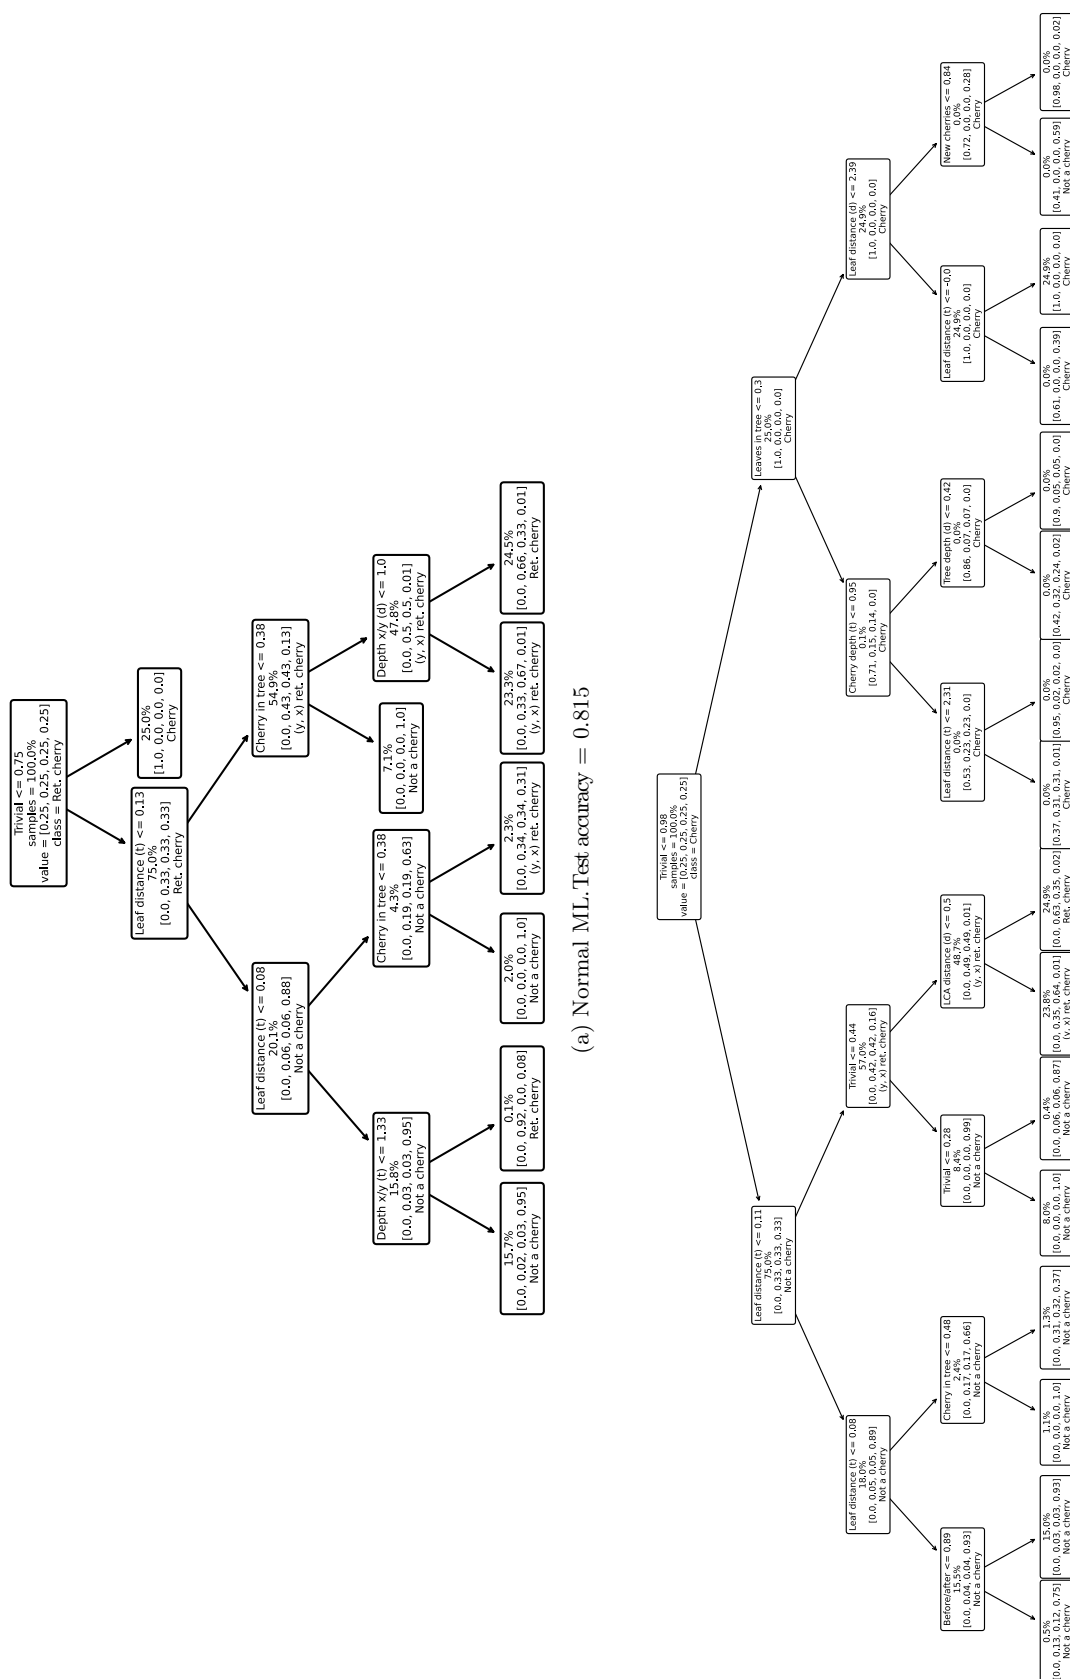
Trivial <= 0.75
samples = 100.0%
value = [0.25, 0.25, 0.25, 0.25]
class = Ret. cherry

Leaf distance (t) <= 0.13
75.0%
[0.0, 0.33, 0.33, 0.33]
Ret. cherry

25.0%
[1.0, 0.0, 0.0, 0.0]
Cherry

Leaf distance (t) <= 0.08
20.1%
[0.0, 0.06, 0.06, 0.88]
Not a cherry

Cherry in tree <= 0.38
54.9%
[0.0, 0.43, 0.43, 0.13]
(y, x) ret. cherry

Depth x/y (t) <= 1.33
15.8%
[0.0, 0.03, 0.03, 0.95]
Not a cherry

Cherry in tree <= 0.38
4.3%
[0.0, 0.19, 0.19, 0.63]
Not a cherry

7.1%
[0.0, 0.0, 0.0, 1.0]
Not a cherry

Depth x/y (d) <= 1.0
47.8%
[0.0, 0.5, 0.5, 0.01]
(y, x) ret. cherry

15.7%
[0.0, 0.02, 0.03, 0.95]
Not a cherry

0.1%
[0.0, 0.92, 0.0, 0.08]
Ret. cherry

2.0%
[0.0, 0.0, 0.0, 1.0]
Not a cherry

2.3%
[0.0, 0.34, 0.34, 0.31]
(y, x) ret. cherry

23.3%
[0.0, 0.33, 0.67, 0.01]
(y, x) ret. cherry

24.5%
[0.0, 0.66, 0.33, 0.01]
Ret. cherry

(a) Normal ML. Test accuracy = 0.815

Trivial <= 0.98
samples = 100.0%
value = [0.25, 0.25, 0.25, 0.25]
class = Cherry

Leaf distance (t) <= 0.11
75.0%
[0.0, 0.33, 0.33, 0.33]
Not a cherry

Leaves in tree <= 0.3
25.0%
[1.0, 0.0, 0.0, 0.0]
Cherry

Leaf distance (t) <= 0.08
18.0%
[0.0, 0.05, 0.05, 0.89]
Not a cherry

Trivial <= 0.44
57.0%
[0.0, 0.42, 0.42, 0.16]
(y, x) ret. cherry

Cherry depth (t) <= 0.95
0.1%
[0.71, 0.15, 0.14, 0.0]
Cherry

Leaf distance (d) <= 2.39
24.9%
[1.0, 0.0, 0.0, 0.0]
Cherry

Before/after <= 0.89
15.5%
[0.0, 0.04, 0.04, 0.93]
Not a cherry

Cherry in tree <= 0.48
2.4%
[0.0, 0.17, 0.17, 0.66]
Not a cherry

Trivial <= 0.28
8.4%
[0.0, 0.0, 0.0, 0.99]
Not a cherry

LCA distance (d) <= 0.5
48.7%
[0.0, 0.49, 0.49, 0.01]
(y, x) ret. cherry

Leaf distance (t) <= 2.31
0.0%
[0.53, 0.23, 0.23, 0.0]
Cherry

Tree depth (d) <= 0.42
0.0%
[0.86, 0.07, 0.07, 0.0]
Cherry

Leaf distance (t) <=-0.0
24.9%
[1.0, 0.0, 0.0, 0.0]
Cherry

New cherries <= 0.84
0.0%
[0.72, 0.0, 0.0, 0.28]
Cherry

0.5%
[0.0, 0.13, 0.12, 0.75]
Not a cherry

15.0%
[0.0, 0.0, 0.03, 0.93]
Not a cherry

1.1%
[0.0, 0.0, 0.0, 1.0]
Not a cherry

1.3%
[0.0, 0.31, 0.32, 0.37]
Not a cherry

8.0%
[0.0, 0.0, 0.0, 1.0]
Not a cherry

0.4%
[0.0, 0.06, 0.06, 0.87]
Not a cherry

23.8%
[0.0, 0.35, 0.64, 0.01]
(y, x) ret. cherry

24.9%
[0.0, 0.63, 0.35, 0.02]
Ret. cherry

0.0%
[0.37, 0.31, 0.31, 0.01]
Cherry

0.0%
[0.95, 0.02, 0.02, 0.0]
Cherry

0.0%
[0.42, 0.32, 0.24, 0.02]
Cherry

0.0%
[0.9, 0.05, 0.05, 0.0]
Cherry

0.0%
[0.61, 0.0, 0.0, 0.39]
Cherry

24.9%
[1.0, 0.0, 0.0, 0.0]
Cherry

0.0%
[0.41, 0.0, 0.0, 0.59]
Not a cherry

0.0%
[0.98, 0.0, 0.0, 0.02]
Cherry